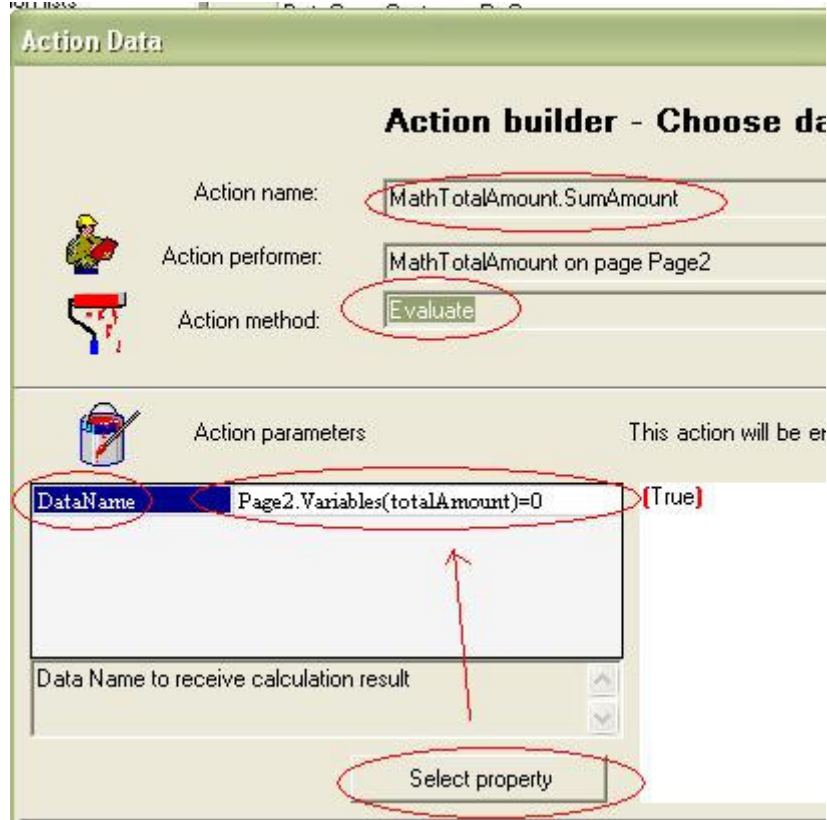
Action Data

Action builder - Choose da

Action name: MathTotalAmount.SumAmount

Action performer: MathTotalAmount on page Page2

Action method: Evaluate

Action parameters

This action will be e

| DataName | Page2.Variables(totalAmount)=0 |
|---|---|

(True)

Data Name to receive calculation result

Select property